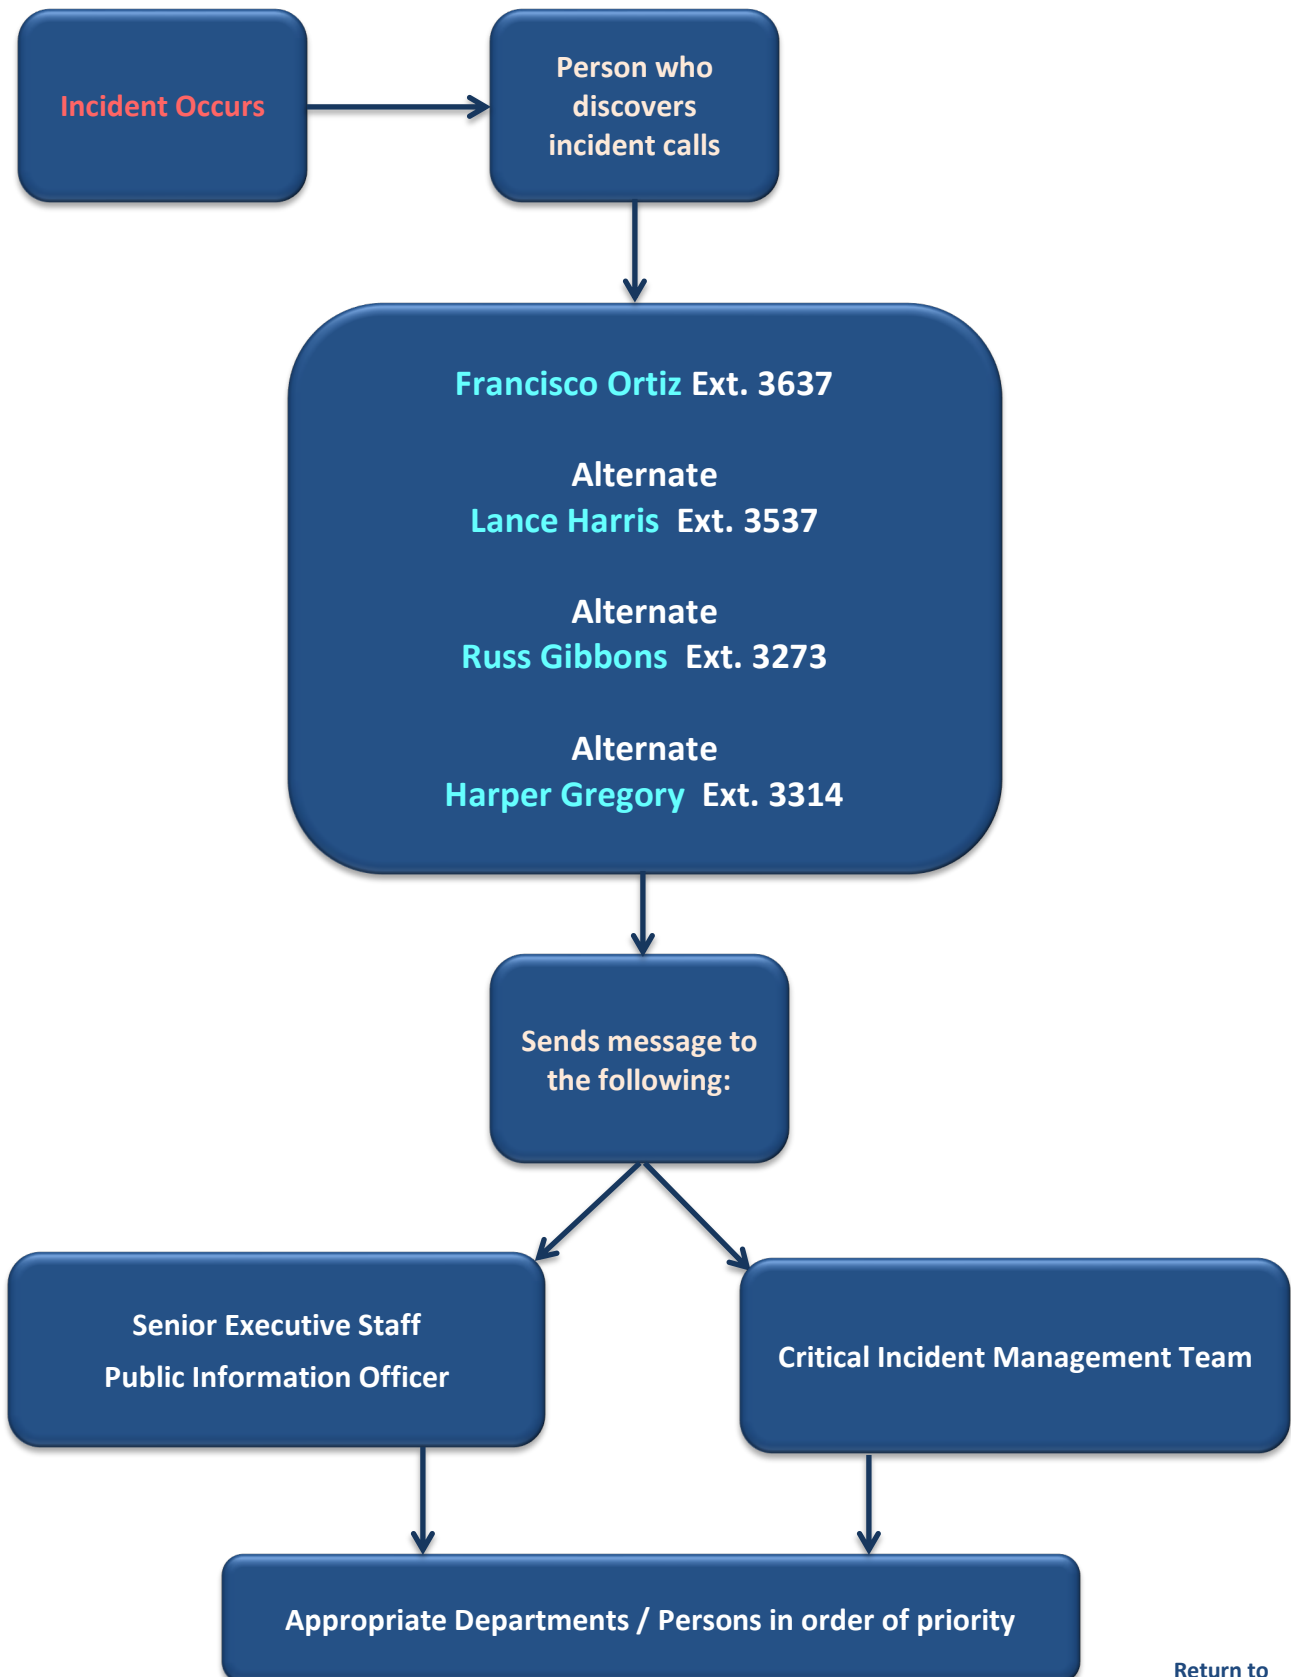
Incident Occurs

Person who discovers incident calls

Francisco Ortiz Ext. 3637

Alternate
Lance Harris Ext. 3537

Alternate
Russ Gibbons Ext. 3273

Alternate
Harper Gregory Ext. 3314

Sends message to the following:

Senior Executive Staff
Public Information Officer

Critical Incident Management Team

Appropriate Departments / Persons in order of priority

Return to